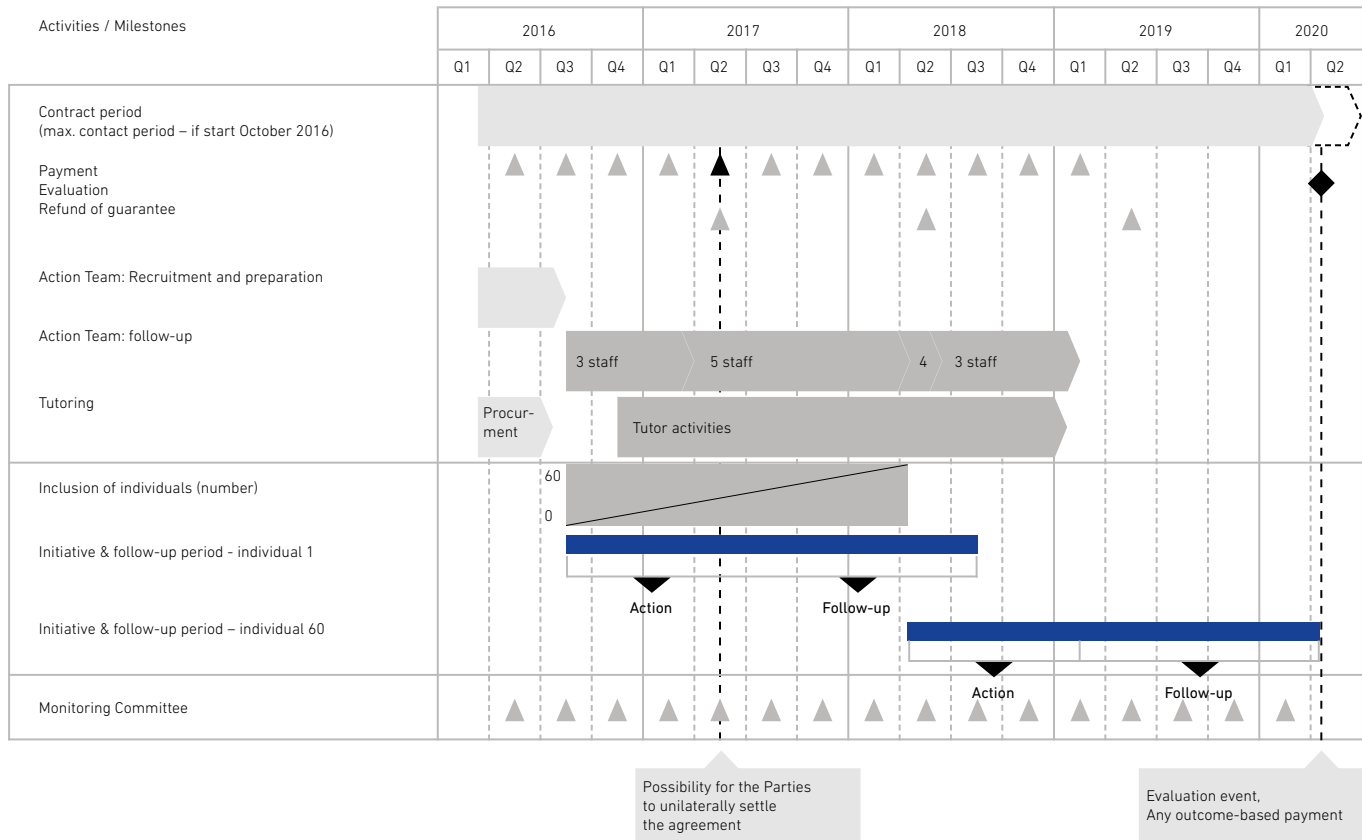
| Activities / Milestones | 2016 | | | | 2017 | | | | 2018 | | | | 2019 | | | | 2020 | |
|---|---|---|---|---|---|---|---|---|---|---|---|---|---|---|---|---|---|---|
| | Q1 | Q2 | Q3 | Q4 | Q1 | Q2 | Q3 | Q4 | Q1 | Q2 | Q3 | Q4 | Q1 | Q2 | Q3 | Q4 | Q1 | Q2 |

Contract period
(max. contact period – if start October 2016)

Payment
Evaluation
Refund of guarantee

Action Team: Recruitment and preparation

Action Team: follow-up

3 staff

5 staff

4

3 staff

Tutoring

Procurment

Tutor activities

Inclusion of individuals (number)

60

0

Initiative & follow-up period - individual 1

Action

Follow-up

Initiative & follow-up period – individual 60

Action

Follow-up

Monitoring Committee

Possibility for the Parties to unilaterally settle the agreement

Evaluation event,
Any outcome-based payment